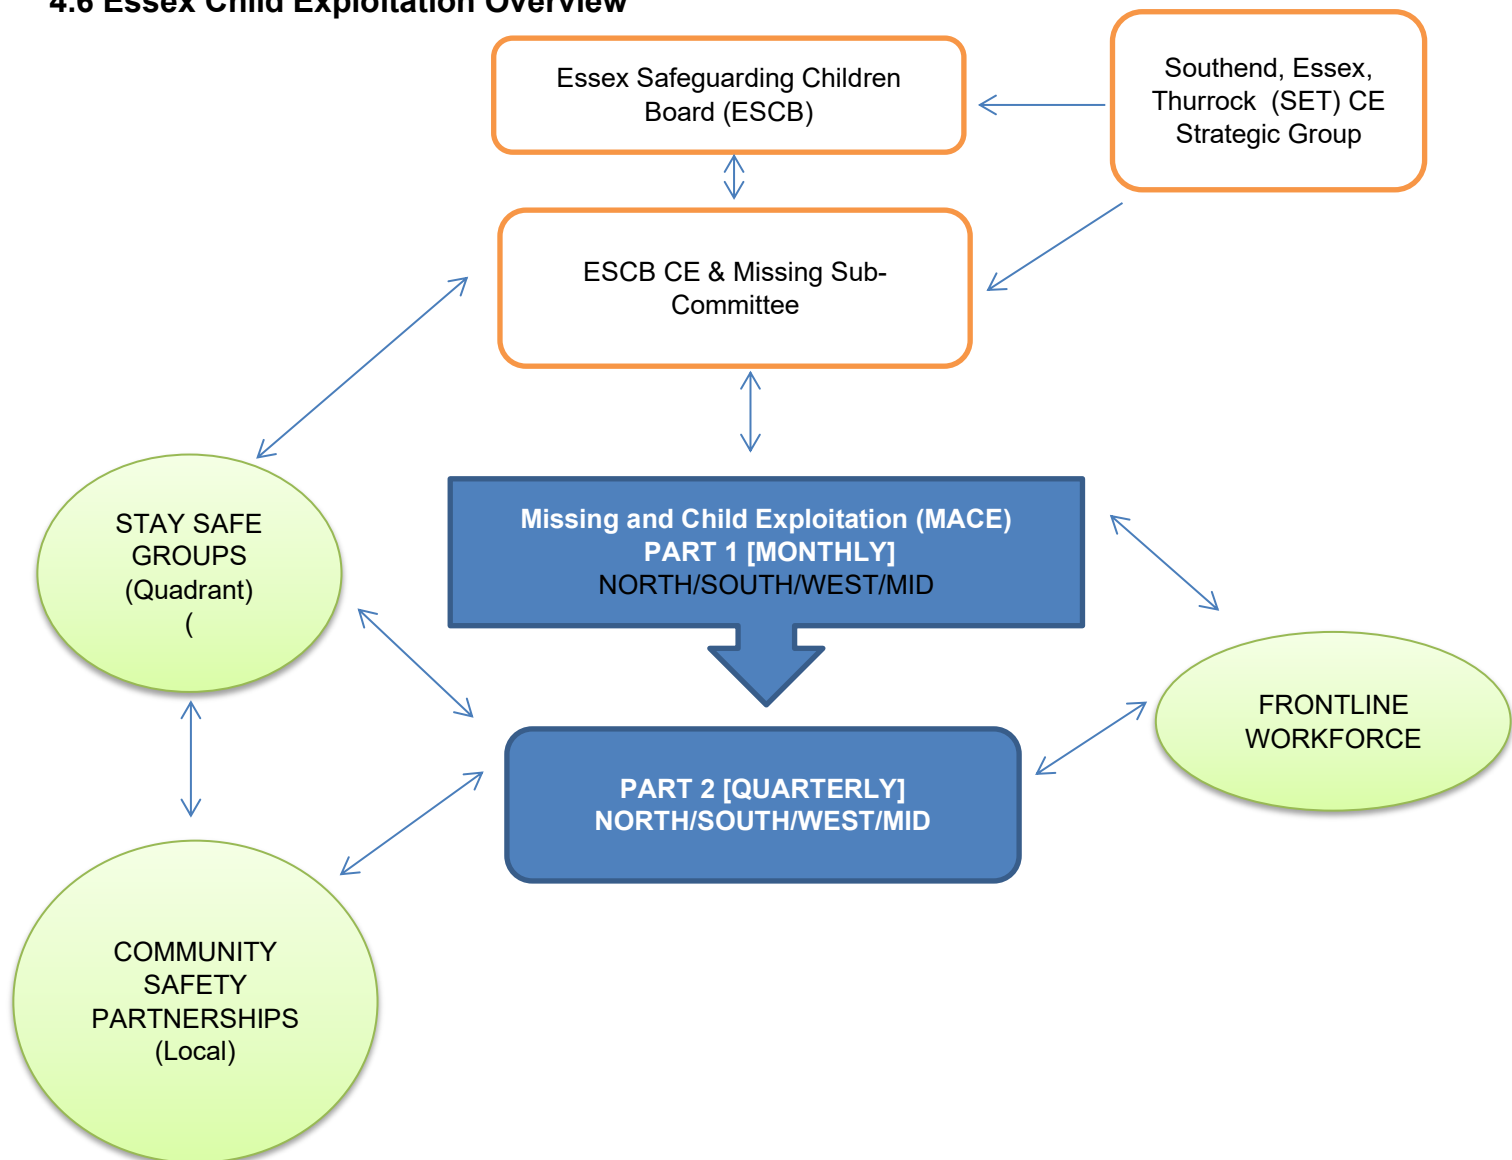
4.6 Essex Child Exploitation Overview

Essex Safeguarding Children Board (ESCB)

Southend, Essex, Thurrock (SET) CE Strategic Group

ESCB CE & Missing Sub-Committee

STAY SAFE GROUPS (Quadrant) (

Missing and Child Exploitation (MACE) PART 1 [MONTHLY] NORTH/SOUTH/WEST/MID

FRONTLINE WORKFORCE

PART 2 [QUARTERLY] NORTH/SOUTH/WEST/MID

COMMUNITY SAFETY PARTNERSHIPS (Local)